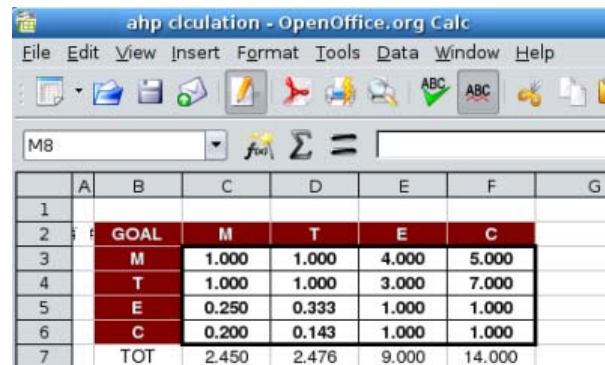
ahp clculation - OpenOffice.org Calc

File Edit View Insert Format Tools Data Window Help

ABC ABC

M8

$\Sigma$ =

| | A | B | C | D | E | F | G |
|---|---|---|---|---|---|---|---|
| 1 | | | | | | | |
| 2 | | GOAL | M | T | E | C | |
| 3 | | M | 1.000 | 1.000 | 4.000 | 5.000 | |
| 4 | | T | 1.000 | 1.000 | 3.000 | 7.000 | |
| 5 | | E | 0.250 | 0.333 | 1.000 | 1.000 | |
| 6 | | C | 0.200 | 0.143 | 1.000 | 1.000 | |
| 7 | | TOT | 2.450 | 2.476 | 9.000 | 14.000 | |